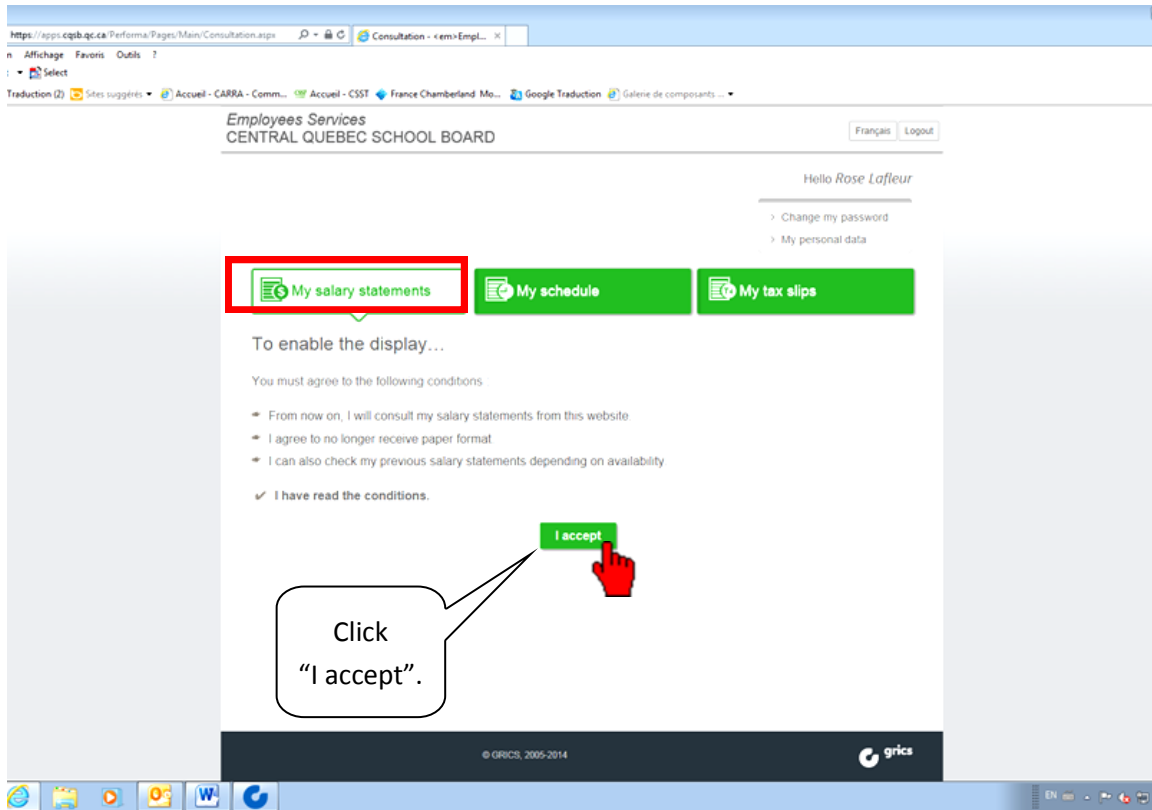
https://apps.cqsb.qc.ca/Performa/Pages/Main/Consultation.aspx
Consultation - <em>Empl...
n Affichage Favoris Outils ?
Select
Traduction (2) Sites suggérés Accueil - CARRA - Comm... Accueil - CSST France Chamberland Mo... Google Traduction Galerie de composants ...

Employees Services
CENTRAL QUEBEC SCHOOL BOARD

Français Logout

Hello Rose Lafleur

Change my password
My personal data

My salary statements
My schedule
My tax slips

To enable the display…

You must agree to the following conditions

From now on, I will consult my salary statements from this website
I agree to no longer receive paper format
I can also check my previous salary statements depending on availability

I have read the conditions.

I accept

Click
"I accept".

© GRICS, 2005-2014

grics

EN